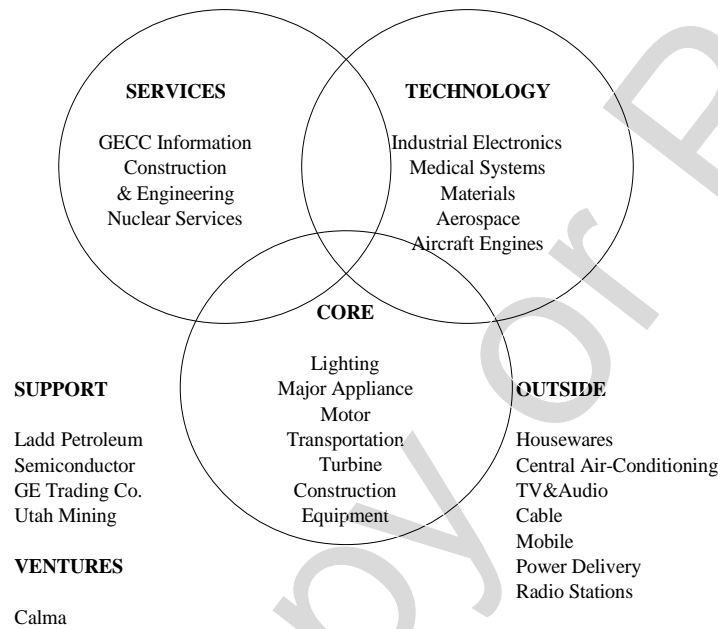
SERVICES

GECC Information
Construction
& Engineering
Nuclear Services

TECHNOLOGY

Industrial Electronics
Medical Systems
Materials
Aerospace
Aircraft Engines

CORE

Lighting
Major Appliance
Motor
Transportation
Turbine
Construction
Equipment

SUPPORT

Ladd Petroleum
Semiconductor
GE Trading Co.
Utah Mining

VENTURES

Calma

OUTSIDE

Housewares
Central Air-Conditioning
TV&Audio
Cable
Mobile
Power Delivery
Radio Stations